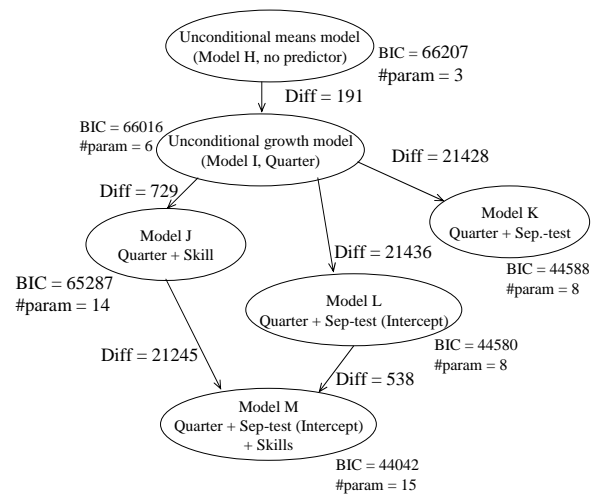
Unconditional means model
(Model H, no predictor)

BIC = 66207
#param = 3

Diff = 191

BIC = 66016
#param = 6

Unconditional growth model
(Model I, Quarter)

Diff = 21428

Diff = 729

Model J
Quarter + Skill

Diff = 21436

Model K
Quarter + Sep.-test

BIC = 44588
#param = 8

BIC = 65287
#param = 14

Model L
Quarter + Sep-test (Intercept)

BIC = 44580
#param = 8

Diff = 21245

Diff = 538

Model M
Quarter + Sep-test (Intercept)
+ Skills

BIC = 44042
#param = 15